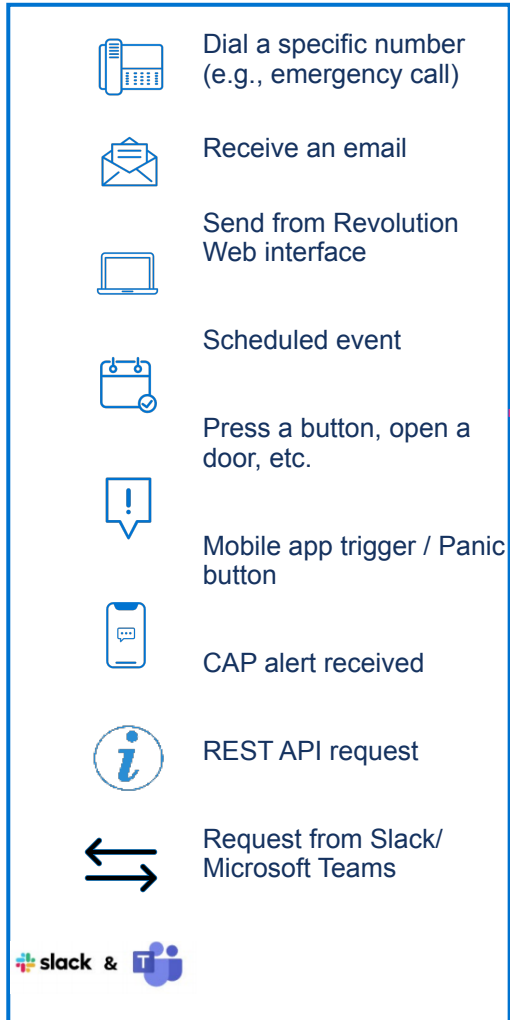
Dial a specific number (e.g., emergency call)

Receive an email

Send from Revolution Web interface

Scheduled event

Press a button, open a door, etc.

Mobile app trigger / Panic button

CAP alert received

REST API request

Request from Slack/ Microsoft Teams

slack & T